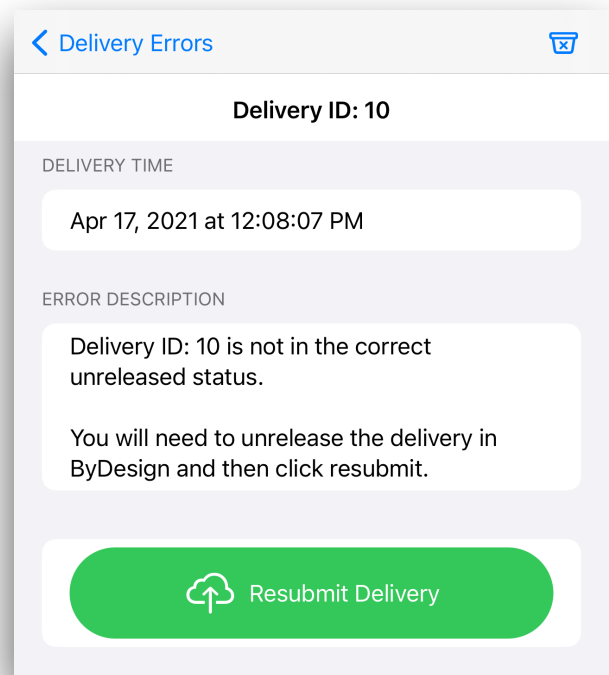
Delivery Errors

Delivery ID: 10

DELIVERY TIME

Apr 17, 2021 at 12:08:07 PM

ERROR DESCRIPTION

Delivery ID: 10 is not in the correct unreleased status.

You will need to unrelease the delivery in ByDesign and then click resubmit.

Resubmit Delivery